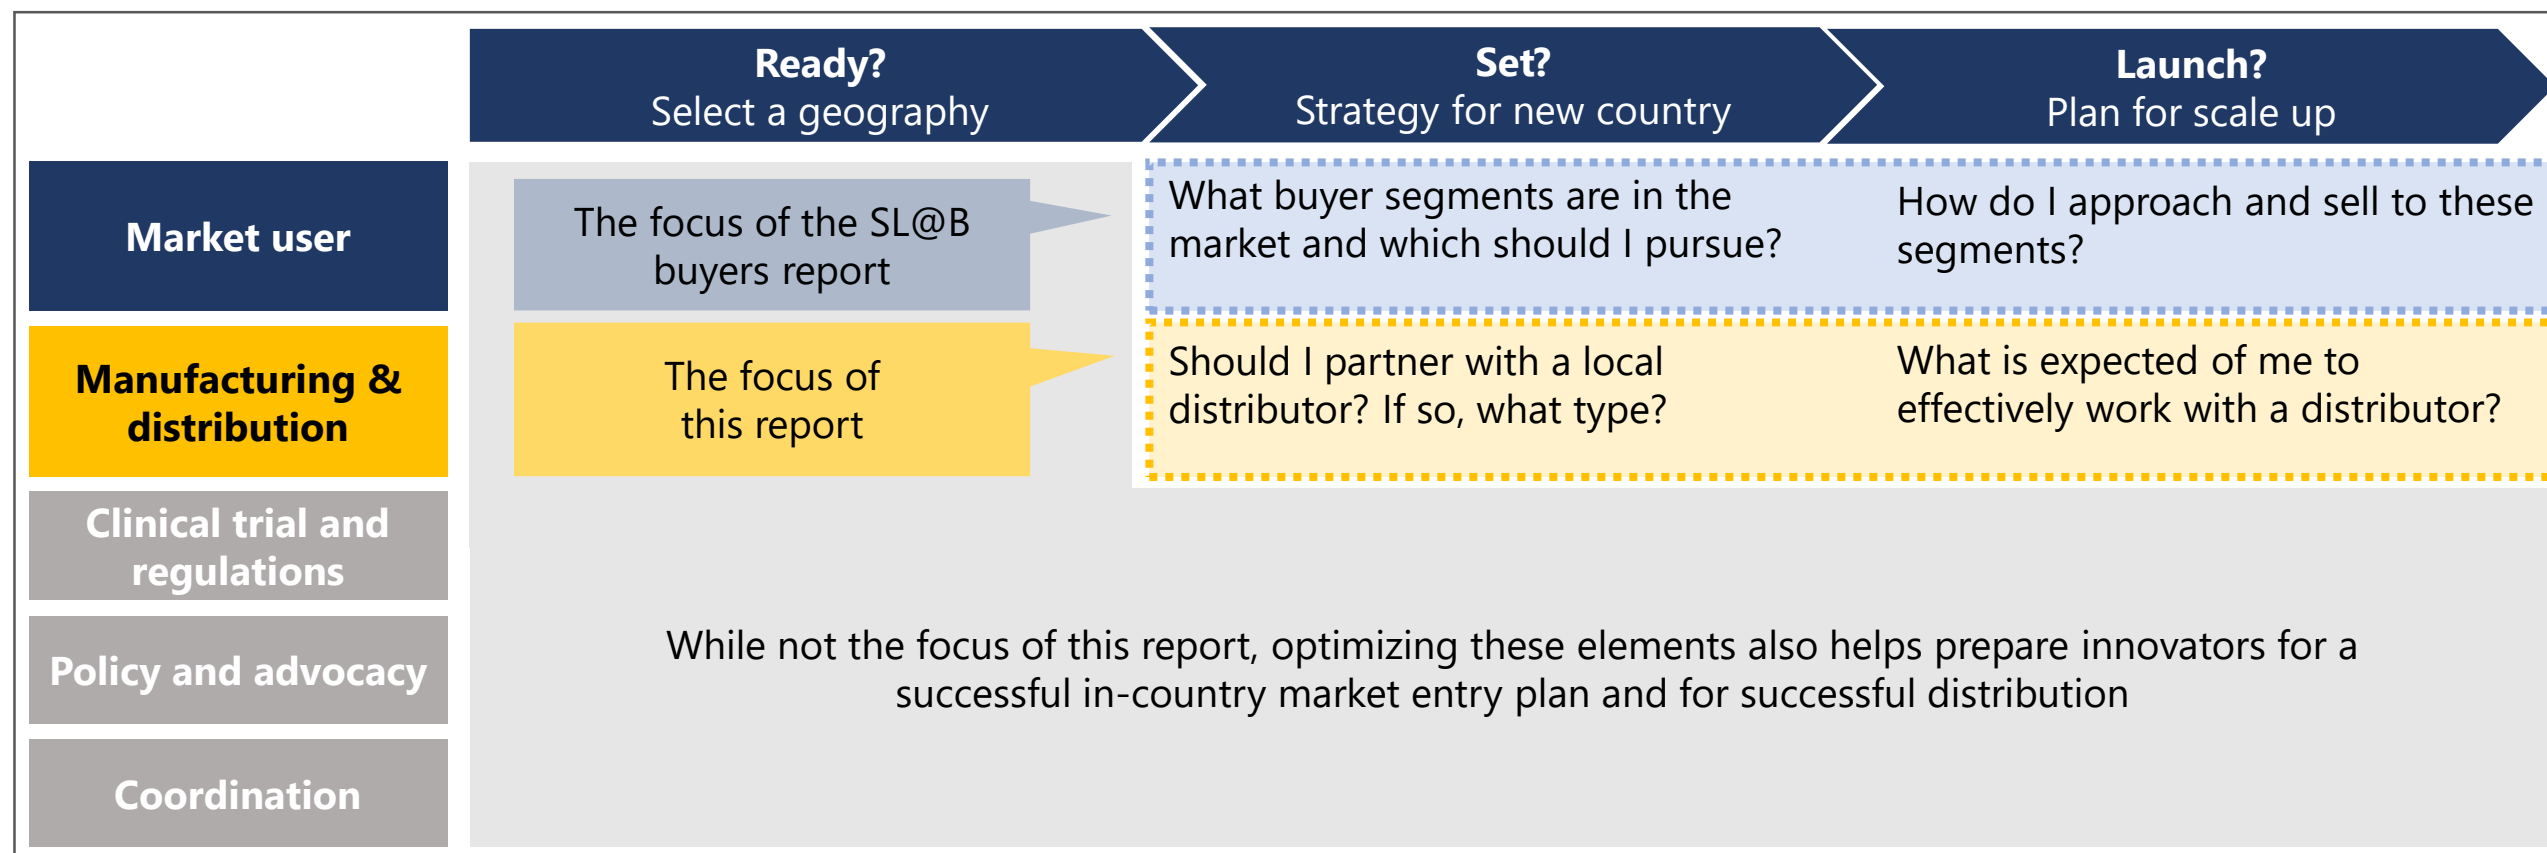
**Ready?**
Select a geography

**Set?**
Strategy for new country

**Launch?**
Plan for scale up

**Market user**

**Manufacturing & distribution**

**Clinical trial and regulations**

**Policy and advocacy**

**Coordination**

The focus of the SL@B buyers report

The focus of this report

What buyer segments are in the market and which should I pursue?

How do I approach and sell to these segments?

Should I partner with a local distributor? If so, what type?

What is expected of me to effectively work with a distributor?

While not the focus of this report, optimizing these elements also helps prepare innovators for a successful in-country market entry plan and for successful distribution